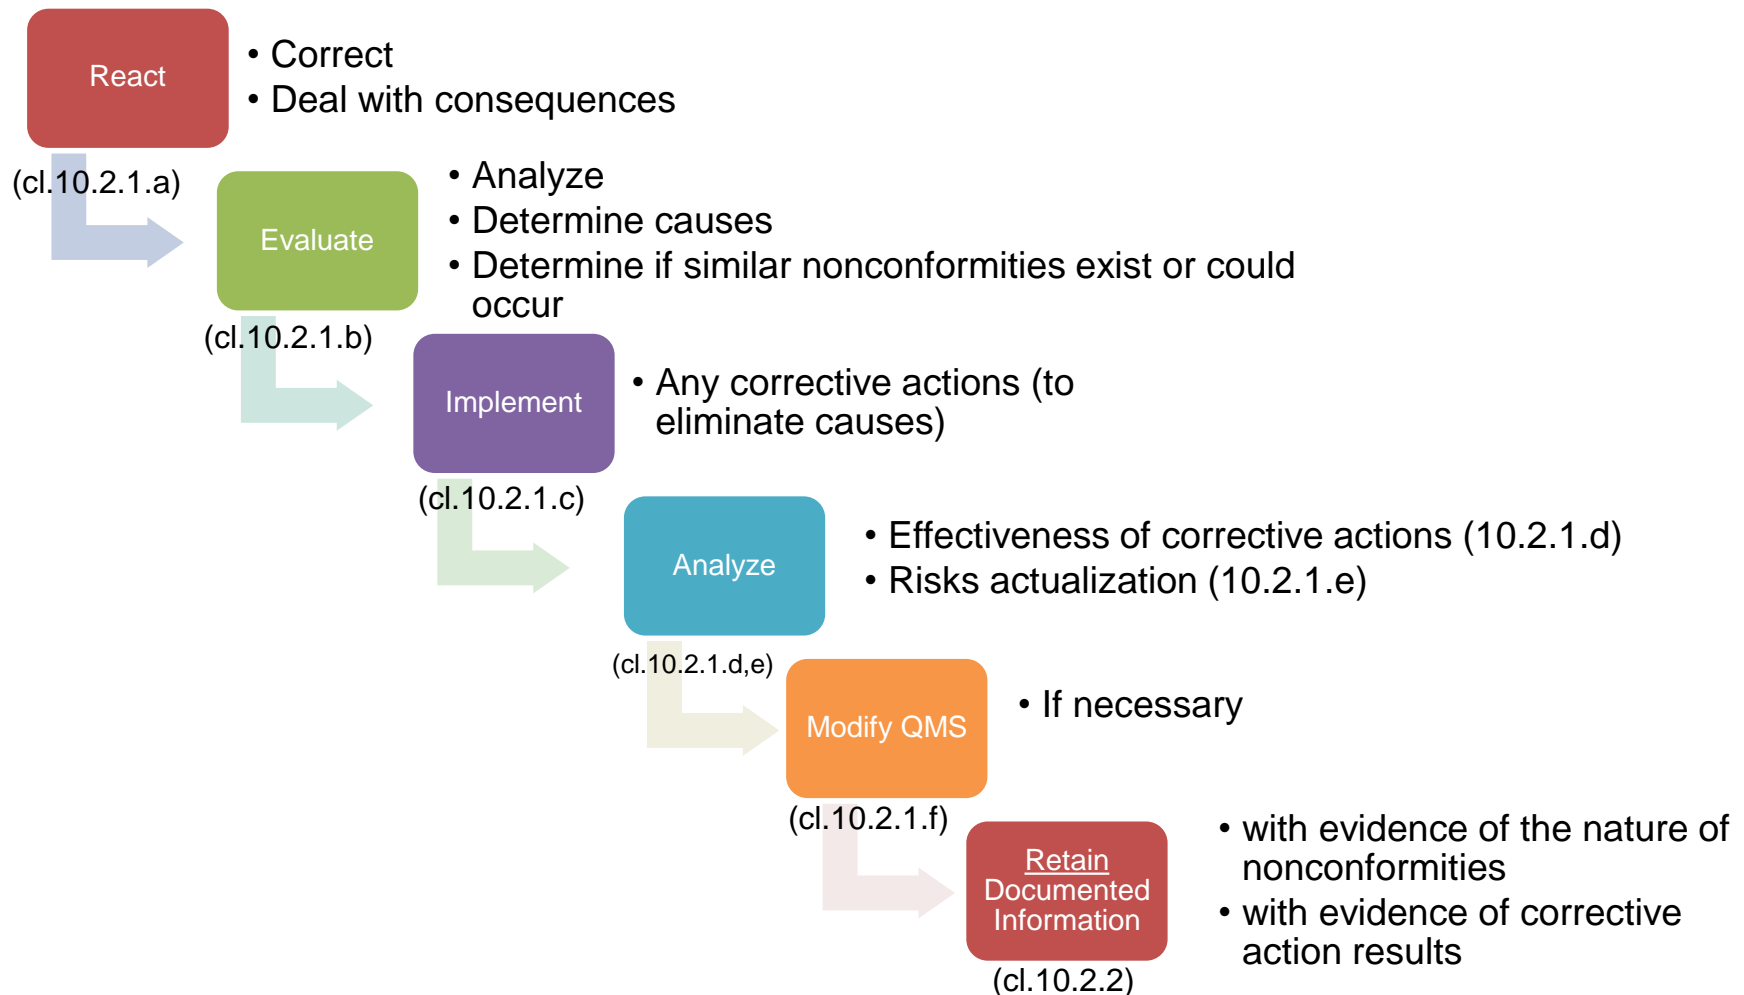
React

• Correct
• Deal with consequences

(cl.10.2.1.a)

Evaluate

• Analyze
• Determine causes
• Determine if similar nonconformities exist or could occur

(cl.10.2.1.b)

Implement

• Any corrective actions (to eliminate causes)

(cl.10.2.1.c)

Analyze

• Effectiveness of corrective actions (10.2.1.d)
• Risks actualization (10.2.1.e)

(cl.10.2.1.d,e)

Modify QMS

• If necessary

(cl.10.2.1.f)

Retain Documented Information

• with evidence of the nature of nonconformities
• with evidence of corrective action results

(cl.10.2.2)